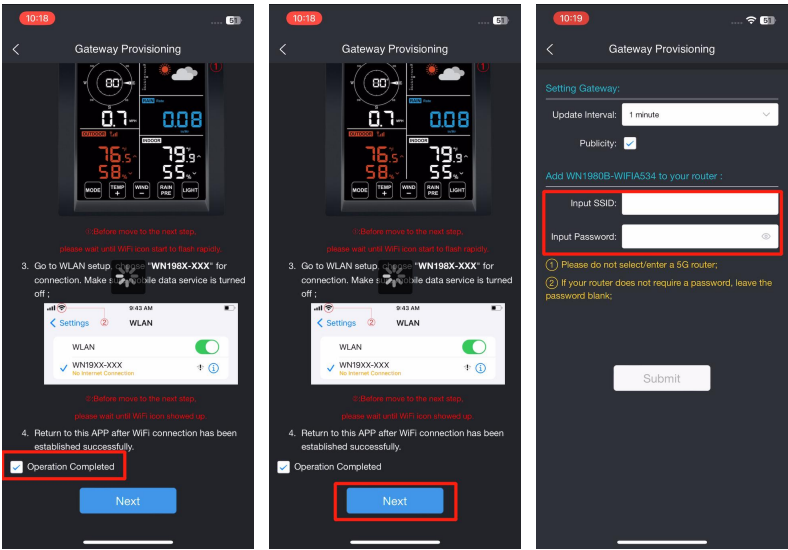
10:18

Gateway Provisioning

①

0.7 0.08

OUTDOOR INDOOR

76.5 79.9

58 55

MODE TEMP + WIND − RAIN PRE LIGHT

①.Before move to the next step,

please wait until WiFi icon start to flash rapidly.

3. Go to WLAN setup, choose "WN198X-XXX" for connection. Make sure mobile data service is turned off ;

9:43 AM

< Settings ② WLAN

WLAN

WN19XX-XXX
No Internet Connection

②.Before move to the next step,

please wait until WiFi icon showed up.

4. Return to this APP after WiFi connection has been established successfully.

Operation Completed

Next

10:18

Gateway Provisioning

①

0.7 0.08

OUTDOOR INDOOR

76.5 79.9

58 55

MODE TEMP + WIND − RAIN PRE LIGHT

①.Before move to the next step,

please wait until WiFi icon start to flash rapidly.

3. Go to WLAN setup, choose "WN198X-XXX" for connection. Make sure mobile data service is turned off ;

9:43 AM

< Settings ② WLAN

WLAN

WN19XX-XXX
No Internet Connection

②.Before move to the next step,

please wait until WiFi icon showed up.

4. Return to this APP after WiFi connection has been established successfully.

Operation Completed

Next

10:19

Gateway Provisioning

Setting Gateway:

Update Interval: 1 minute

Publicity:

Add WN1980B-WIFIA534 to your router :

Input SSID:

Input Password:

① Please do not select/enter a 5G router;

② If your router does not require a password, leave the password blank;

Submit